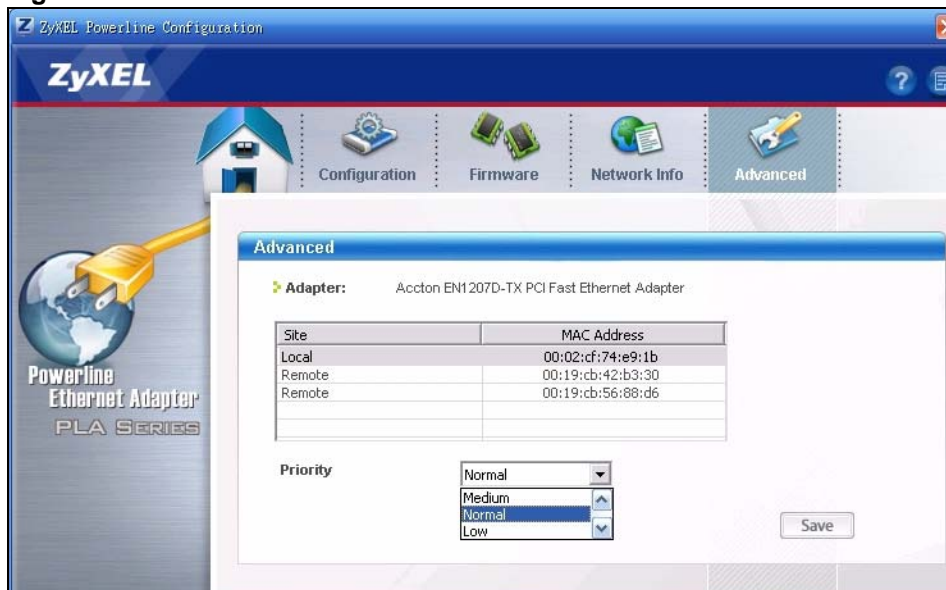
ZyXEL Powerline Configuration

ZyXEL

?

Configuration
Firmware
Network Info
Advanced

Powerline
Ethernet Adapter
PLA SERIES

Advanced

Adapter: Accton EN1207D-TX PCI Fast Ethernet Adapter

| Site | MAC Address |
|---|---|
| Local | 00:02:cf:74:e9:1b |
| Remote | 00:19:cb:42:b3:30 |
| Remote | 00:19:cb:56:88:d6 |

Priority Normal

Medium
Normal
Low

Save